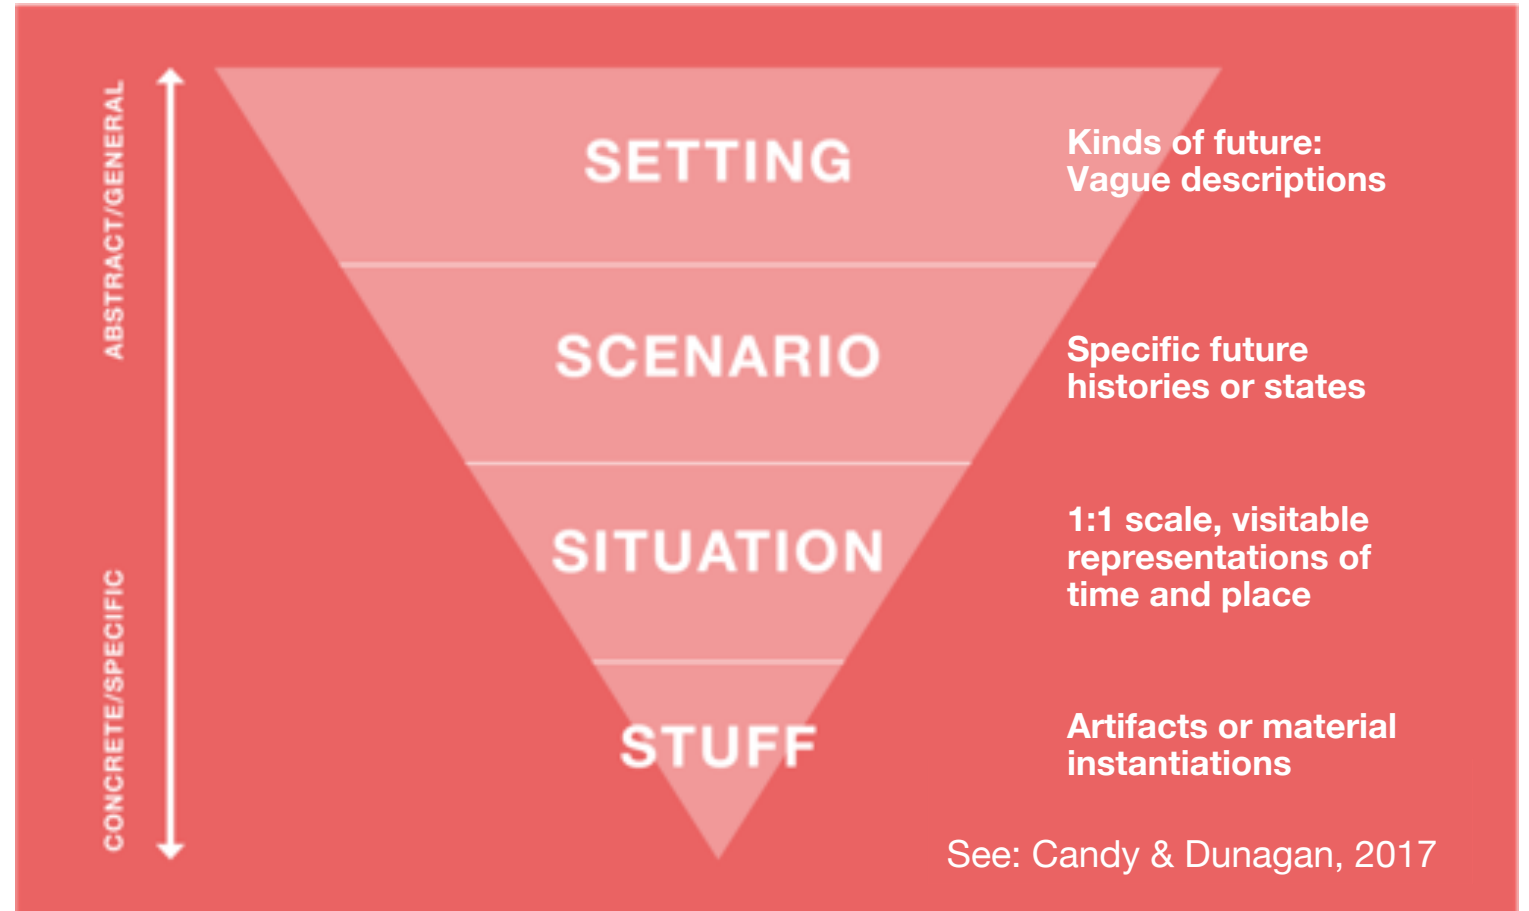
ABSTRACT/GENERAL

CONCRETE/SPECIFIC

SETTING

Kinds of future: Vague descriptions

SCENARIO

Specific future histories or states

SITUATION

1:1 scale, visitable representations of time and place

STUFF

Artifacts or material instantiations

See: Candy & Dunagan, 2017